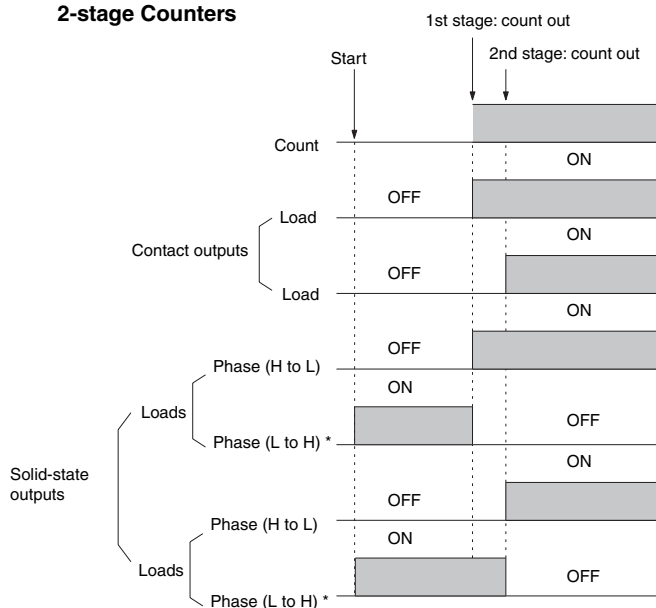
2-stage Counters

1st stage: count out

2nd stage: count out

Start

Count

ON

OFF

Load

ON

Contact outputs

OFF

Load

ON

OFF

Phase (H to L)

ON

Loads

OFF

Phase (L to H) *

ON

Solid-state outputs

OFF

Phase (H to L)

ON

Loads

OFF

Phase (L to H) *